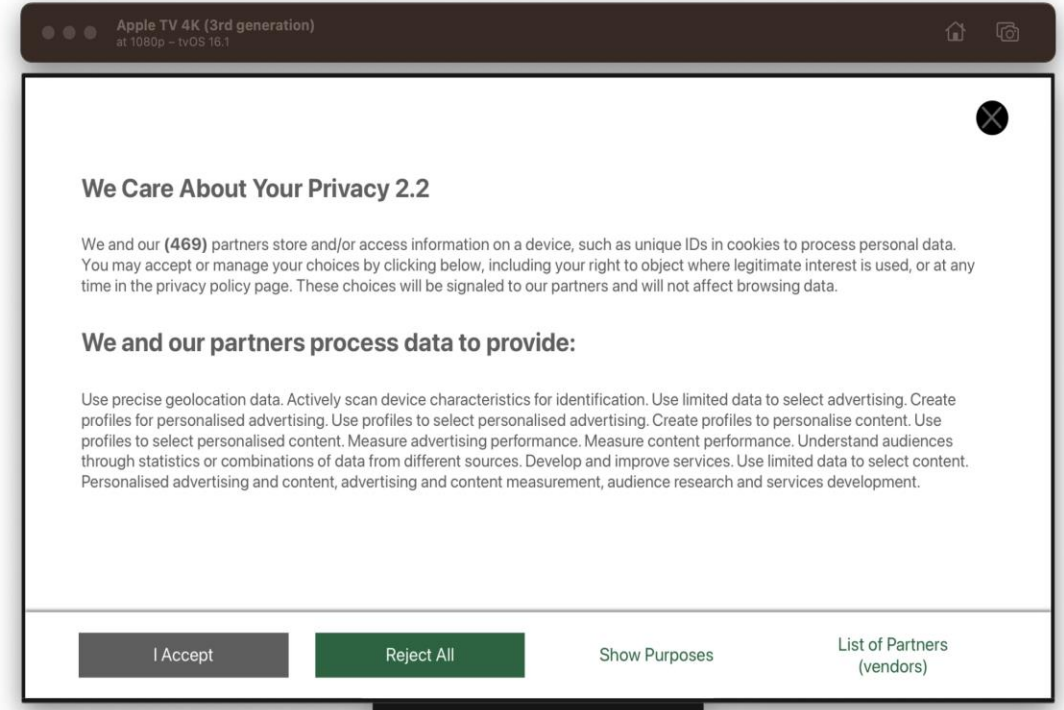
Apple TV 4K (3rd generation)
at 1080p – tvOS 16.1

We Care About Your Privacy 2.2

We and our **(469)** partners store and/or access information on a device, such as unique IDs in cookies to process personal data. You may accept or manage your choices by clicking below, including your right to object where legitimate interest is used, or at any time in the privacy policy page. These choices will be signaled to our partners and will not affect browsing data.

We and our partners process data to provide:

Use precise geolocation data. Actively scan device characteristics for identification. Use limited data to select advertising. Create profiles for personalised advertising. Use profiles to select personalised advertising. Create profiles to personalise content. Use profiles to select personalised content. Measure advertising performance. Measure content performance. Understand audiences through statistics or combinations of data from different sources. Develop and improve services. Use limited data to select content. Personalised advertising and content, advertising and content measurement, audience research and services development.

I Accept

Reject All

Show Purposes

List of Partners (vendors)